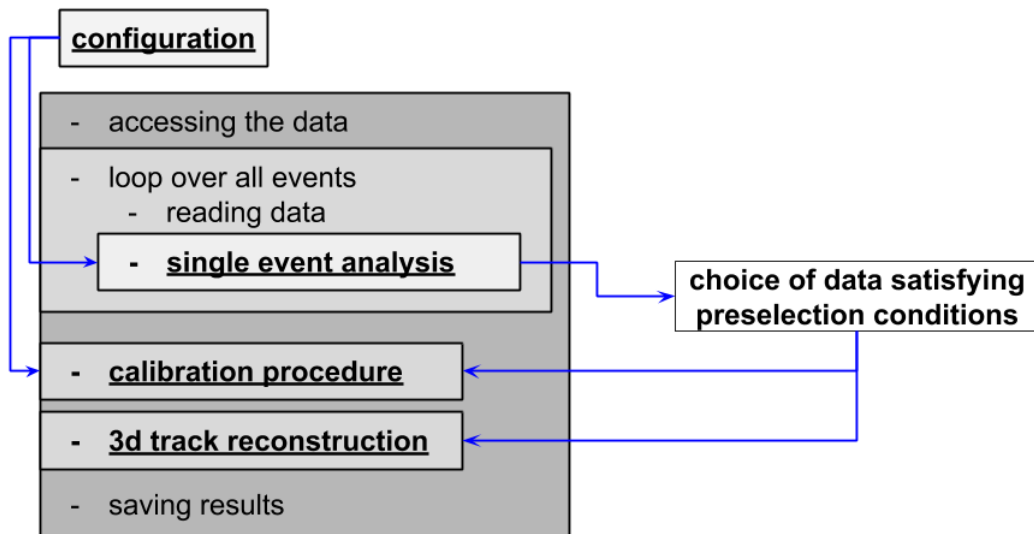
configuration

- accessing the data

- loop over all events

- reading data

- single event analysis

choice of data satisfying preselection conditions

- calibration procedure

- 3d track reconstruction

- saving results